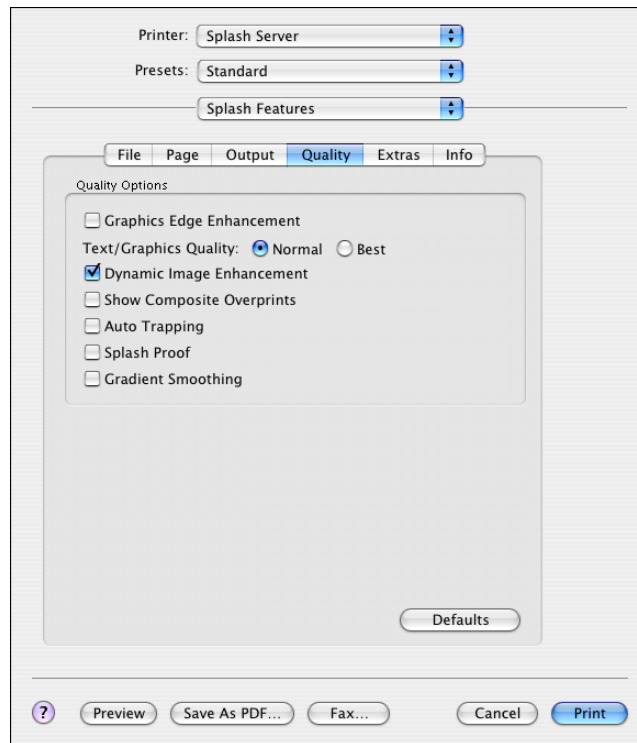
Printer: Splash Server

Presets: Standard

Splash Features

File | Page | Output | Quality | Extras | Info

Quality Options

Graphics Edge Enhancement

Text/Graphics Quality: Normal Best

Dynamic Image Enhancement

Show Composite Overprints

Auto Trapping

Splash Proof

Gradient Smoothing

Defaults

?

Preview

Save As PDF...

Fax...

Cancel

Print